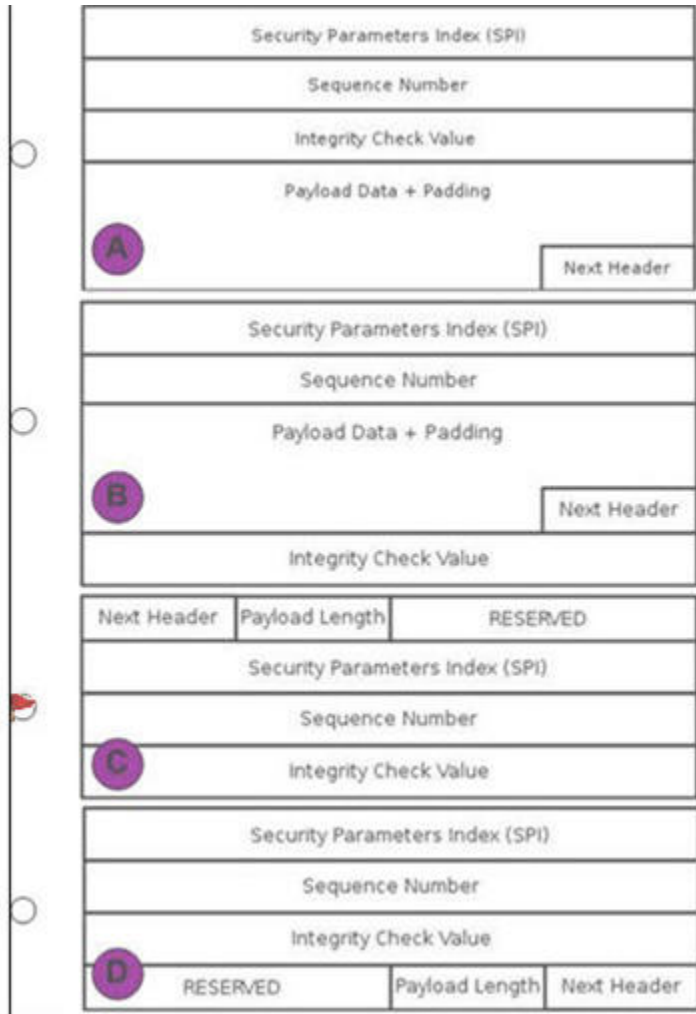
Security Parameters Index (SPI)

Sequence Number

Integrity Check Value

Payload Data + Padding

A

Next Header

Security Parameters Index (SPI)

Sequence Number

Payload Data + Padding

B

Next Header

Integrity Check Value

| Next Header | Payload Length | RESERVED |
|---|---|---|

Security Parameters Index (SPI)

Sequence Number

C

Integrity Check Value

Security Parameters Index (SPI)

Sequence Number

Integrity Check Value

D

| RESERVED | Payload Length | Next Header |
|---|---|---|